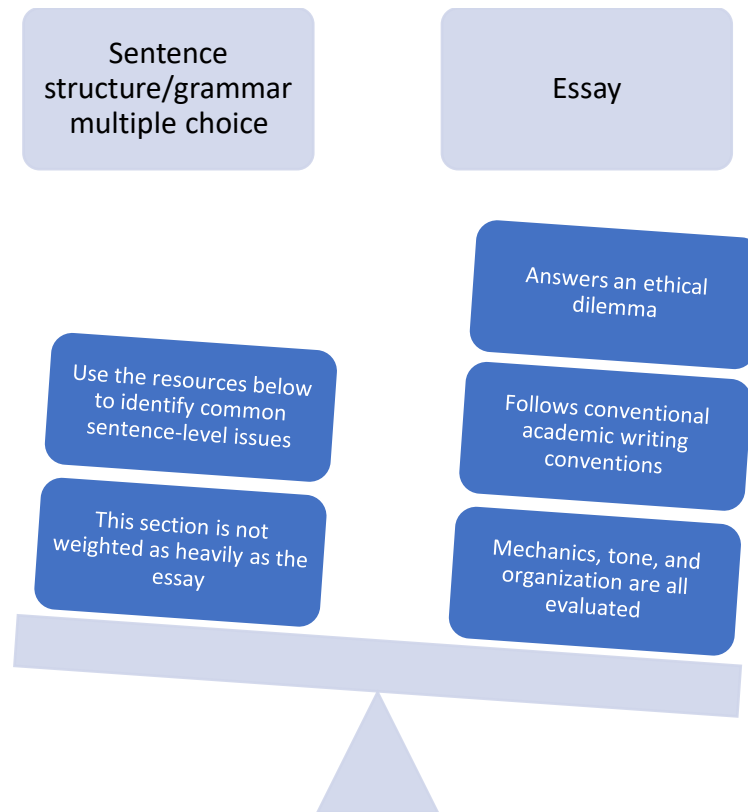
Sentence structure/grammar multiple choice

Essay

Answers an ethical dilemma

Use the resources below to identify common sentence-level issues

Follows conventional academic writing conventions

This section is not weighted as heavily as the essay

Mechanics, tone, and organization are all evaluated